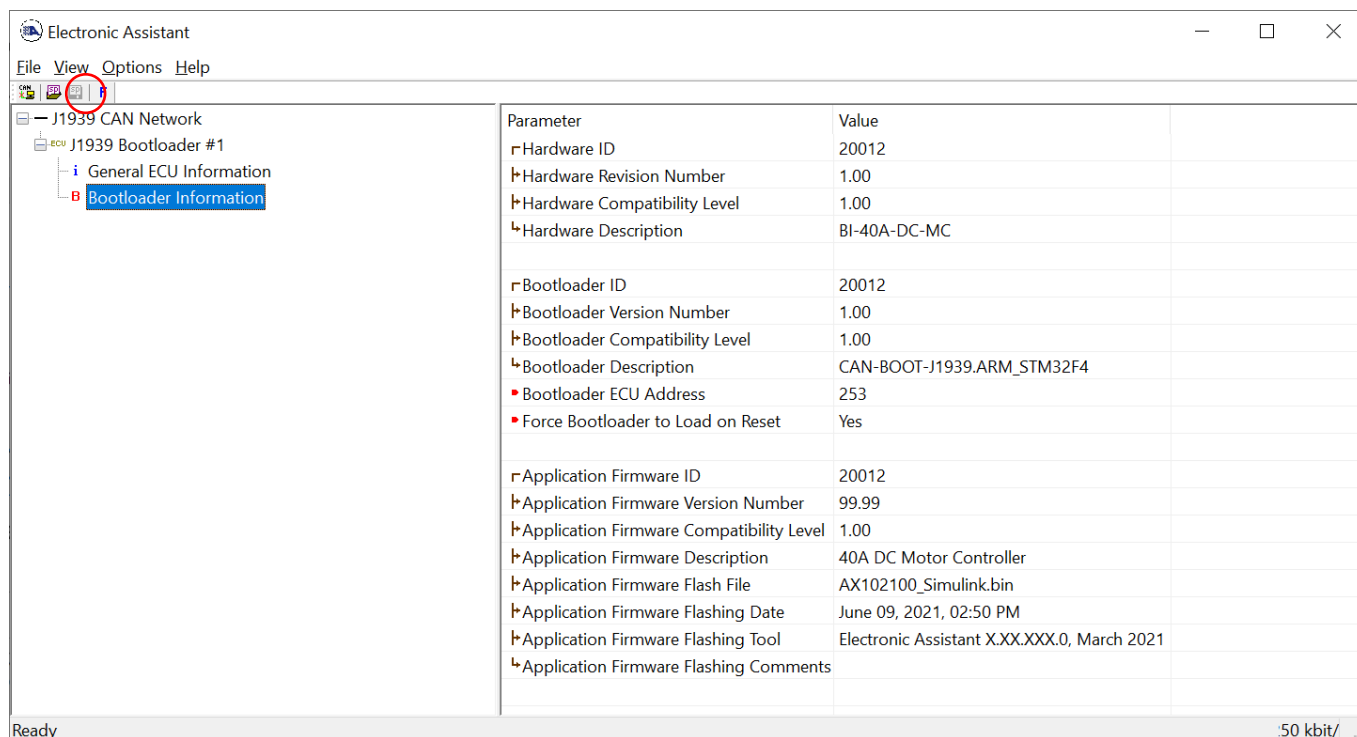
Electronic Assistant

File View Options Help

J1939 CAN Network
J1939 Bootloader #1
i General ECU Information
B Bootloader Information

| Parameter | Value |
|---|---|
| Hardware ID | 20012 |
| Hardware Revision Number | 1.00 |
| Hardware Compatibility Level | 1.00 |
| Hardware Description | BI-40A-DC-MC |
| | |
| Bootloader ID | 20012 |
| Bootloader Version Number | 1.00 |
| Bootloader Compatibility Level | 1.00 |
| Bootloader Description | CAN-BOOT-J1939.ARM_STM32F4 |
| Bootloader ECU Address | 253 |
| Force Bootloader to Load on Reset | Yes |
| | |
| Application Firmware ID | 20012 |
| Application Firmware Version Number | 99.99 |
| Application Firmware Compatibility Level | 1.00 |
| Application Firmware Description | 40A DC Motor Controller |
| Application Firmware Flash File | AX102100_Simulink.bin |
| Application Firmware Flashing Date | June 09, 2021, 02:50 PM |
| Application Firmware Flashing Tool | Electronic Assistant X.XX.XXX.0, March 2021 |
| Application Firmware Flashing Comments | |

Ready
50 kbit/